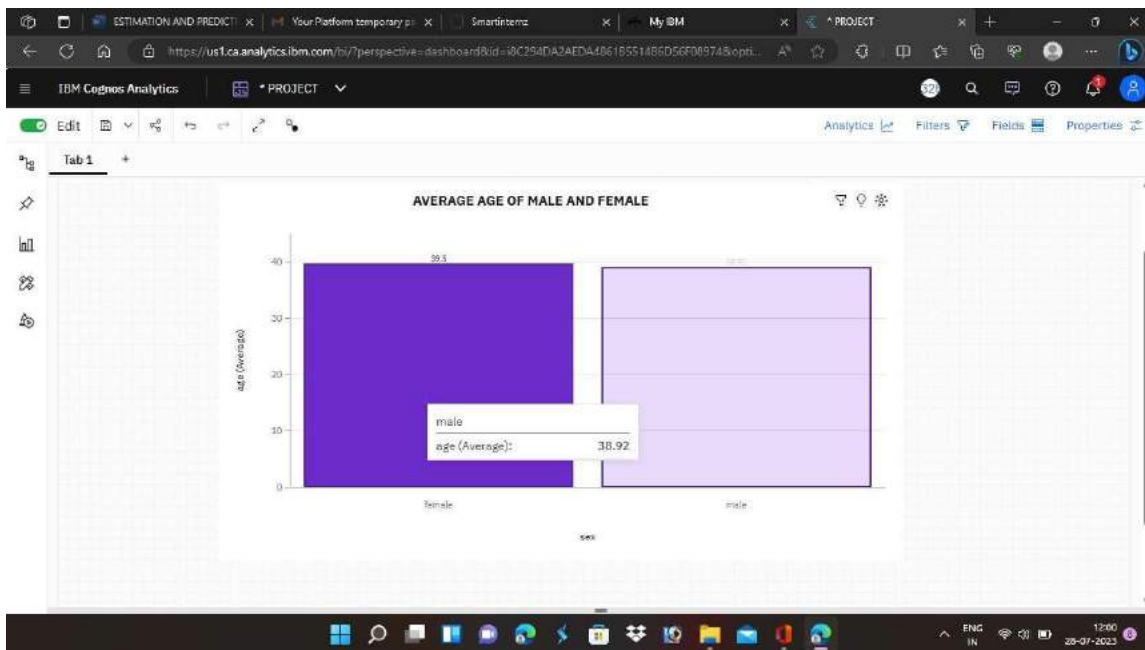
ESTIMATION AND PREDICTI ×
Your Platform temporary p ×
Smartinternz ×
My IBM ×
* PROJECT ×

https://us1.ca.analytics.ibm.com/bi/?perspective=dashboard&id=i8C294DA2AEDA4861B5514B6D56F08974&opti...

IBM Cognos Analytics
* PROJECT

Edit

Analytics Filters Fields Properties

Tab 1 +

AVERAGE AGE OF MALE AND FEMALE

39.5
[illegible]

40
30
20
10
0

age (Average)

male
age (Average): 38.92

female
male

sex

ENG IN
12:00
28-07-2023